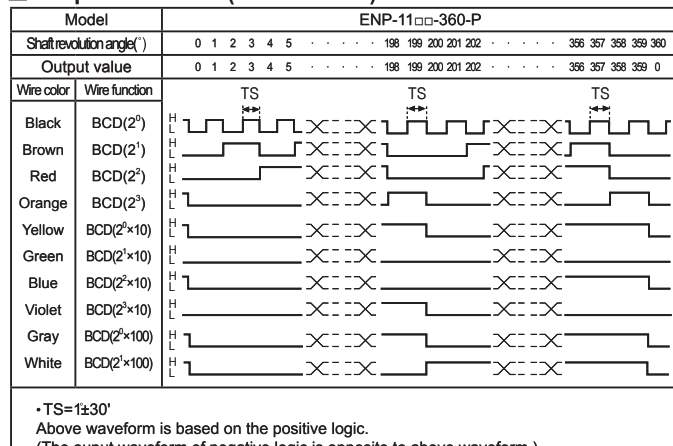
| Model | | ENP-11□□-360-P |
|---|---|---|
| Shaft revolution angle(˚) | | 0 1 2 3 4 5 · · · · · · 198 199 200 201 202 · · · · · · 356 357 358 359 360 |
| Output value | | 0 1 2 3 4 5 · · · · · · 198 199 200 201 202 · · · · · · 356 357 358 359 0 |
| Wire color | Wire function | TS TS TS |
| Black | BCD($2^0$) | H L |
| Brown | BCD($2^1$) | H L |
| Red | BCD($2^2$) | H L |
| Orange | BCD($2^3$) | H L |
| Yellow | BCD($2^0$×10) | H L |
| Green | BCD($2^1$×10) | H L |
| Blue | BCD($2^2$×10) | H L |
| Violet | BCD($2^3$×10) | H L |
| Gray | BCD($2^0$×100) | H L |
| White | BCD($2^1$×100) | H L |

• TS=1˚±30'
Above waveform is based on the positive logic.
(The ouput waveform of negative logic is opposite to above waveform.)